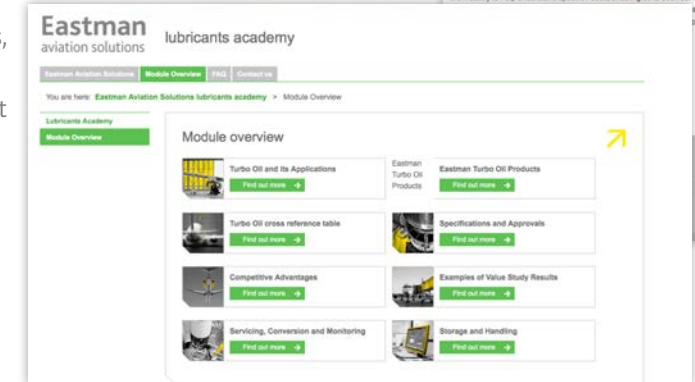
Eastman
aviation solutions

lubricants academy

Eastman Aviation Solutions | Module Overview | FAQ | Contact us

You are here: Eastman Aviation Solutions lubricants academy > Module Overview

Lubricants Academy
Module Overview

Module overview

Turbo Oil and its Applications
Find out more

Eastman Turbo Oil Products
Eastman Turbo Oil Products
Find out more

Turbo Oil cross reference table
Find out more

Specifications and Approvals
Find out more

Competitive Advantages
Find out more

Examples of Value Study Results
Find out more

Servicing, Conversion and Monitoring
Find out more

Storage and Handling
Find out more